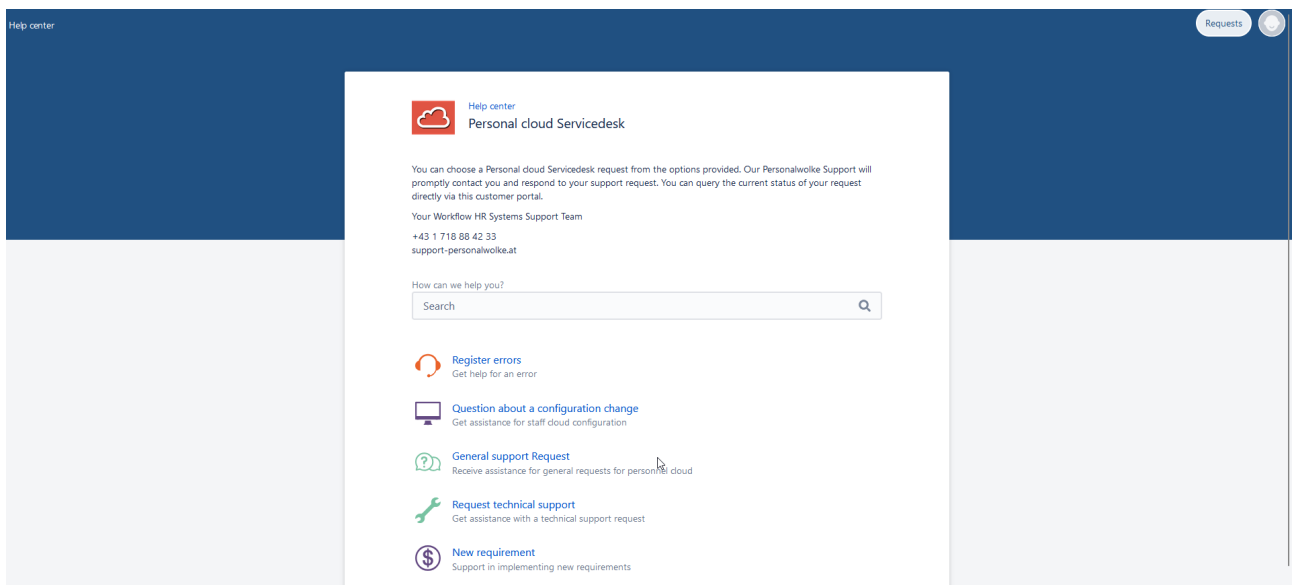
Help center

Requests

Help center
Personal cloud Servicedesk

You can choose a Personal cloud Servicedesk request from the options provided. Our Personalwolke Support will promptly contact you and respond to your support request. You can query the current status of your request directly via this customer portal.

Your Workflow HR Systems Support Team

+43 1 718 88 42 33
support-personalwolke.at

How can we help you?

Search

Register errors
Get help for an error

Question about a configuration change
Get assistance for staff cloud configuration

General support Request
Receive assistance for general requests for personnel cloud

Request technical support
Get assistance with a technical support request

New requirement
Support in implementing new requirements